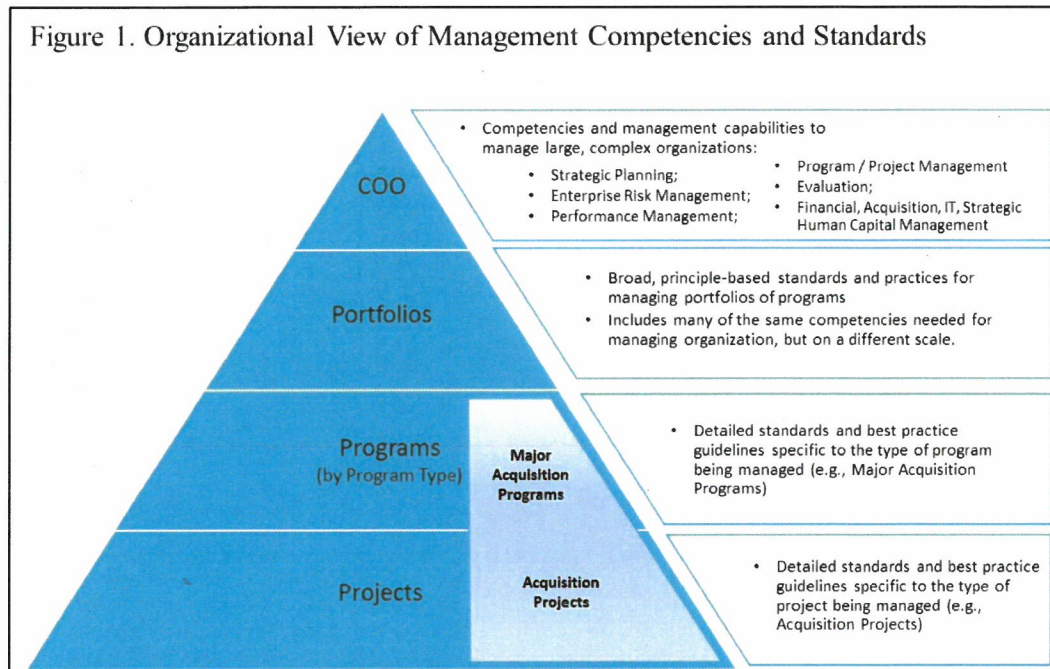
Figure 1. Organizational View of Management Competencies and Standards

COO

- Competencies and management capabilities to manage large, complex organizations:
  - Strategic Planning;
  - Enterprise Risk Management;
  - Performance Management;
  - Program / Project Management
  - Evaluation;
  - Financial, Acquisition, IT, Strategic Human Capital Management

Portfolios

- Broad, principle-based standards and practices for managing portfolios of programs
- Includes many of the same competencies needed for managing organization, but on a different scale.

Programs (by Program Type)

Major Acquisition Programs

- Detailed standards and best practice guidelines specific to the type of program being managed (e.g., Major Acquisition Programs)

Projects

Acquisition Projects

- Detailed standards and best practice guidelines specific to the type of project being managed (e.g., Acquisition Projects)